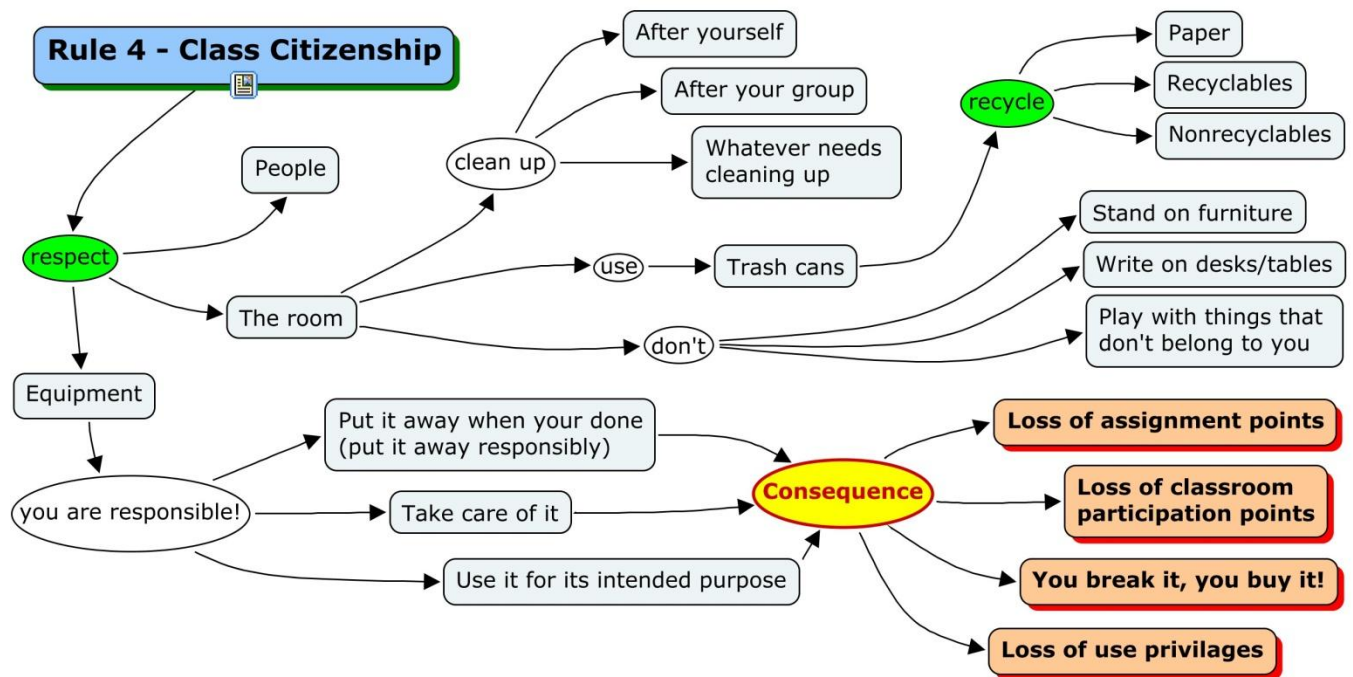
Rule 4 - Class Citizenship

respect

People

The room

clean up

After yourself

After your group

Whatever needs cleaning up

use

Trash cans

recycle

Paper

Recyclables

Nonrecyclables

don't

Stand on furniture

Write on desks/tables

Play with things that don't belong to you

Equipment

you are responsible!

Put it away when your done (put it away responsibly)

Take care of it

Use it for its intended purpose

Consequence

Loss of assignment points

Loss of classroom participation points

You break it, you buy it!

Loss of use privilages